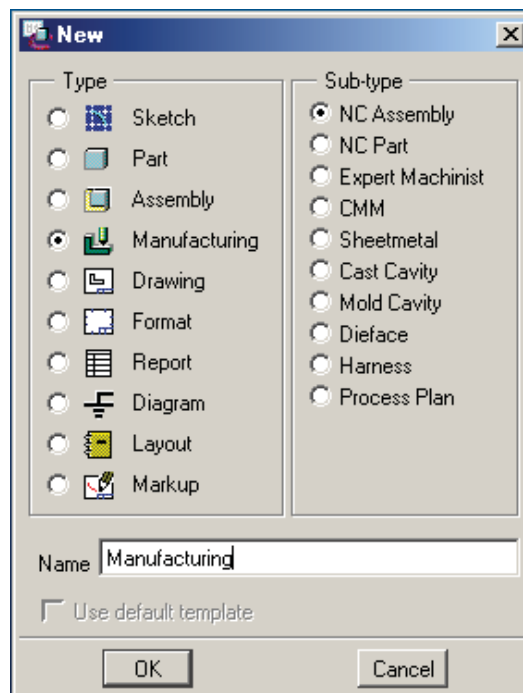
New

Type
Sketch
Part
Assembly
Manufacturing
Drawing
Format
Report
Diagram
Layout
Markup

Sub-type
NC Assembly
NC Part
Expert Machinist
CMM
Sheetmetal
Cast Cavity
Mold Cavity
Dieface
Harness
Process Plan

Name Manufacturing

Use default template

OK
Cancel